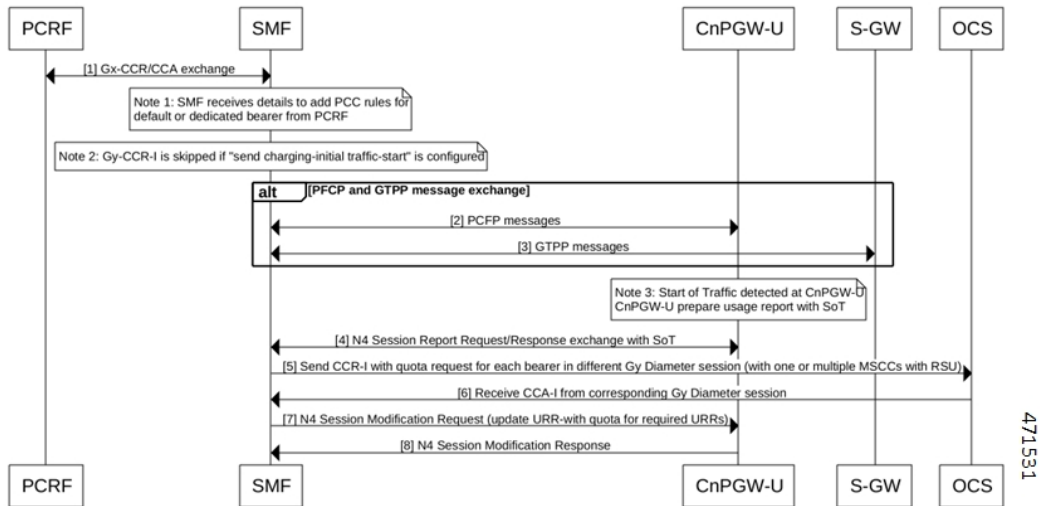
PCRF SMF CnPGW-U S-GW OCS

[1] Gx-CCR/CCA exchange

Note 1: SMF receives details to add PCC rules for default or dedicated bearer from PCRF

Note 2: Gy-CCR-I is skipped if "send charging-initial traffic-start" is configured

alt [PFCP and GTPP message exchange]

[2] PCFP messages

[3] GTPP messages

Note 3: Start of Traffic detected at CnPGW-U CnPGW-U prepare usage report with SoT

[4] N4 Session Report Request/Response exchange with SoT

[5] Send CCR-I with quota request for each bearer in different Gy Diameter session (with one or multiple MSCCs with RSU)

[6] Receive CCA-I from corresponding Gy Diameter session

[7] N4 Session Modification Request (update URR-with quota for required URRs)

[8] N4 Session Modification Response

PCRF SMF CnPGW-U S-GW OCS

471531